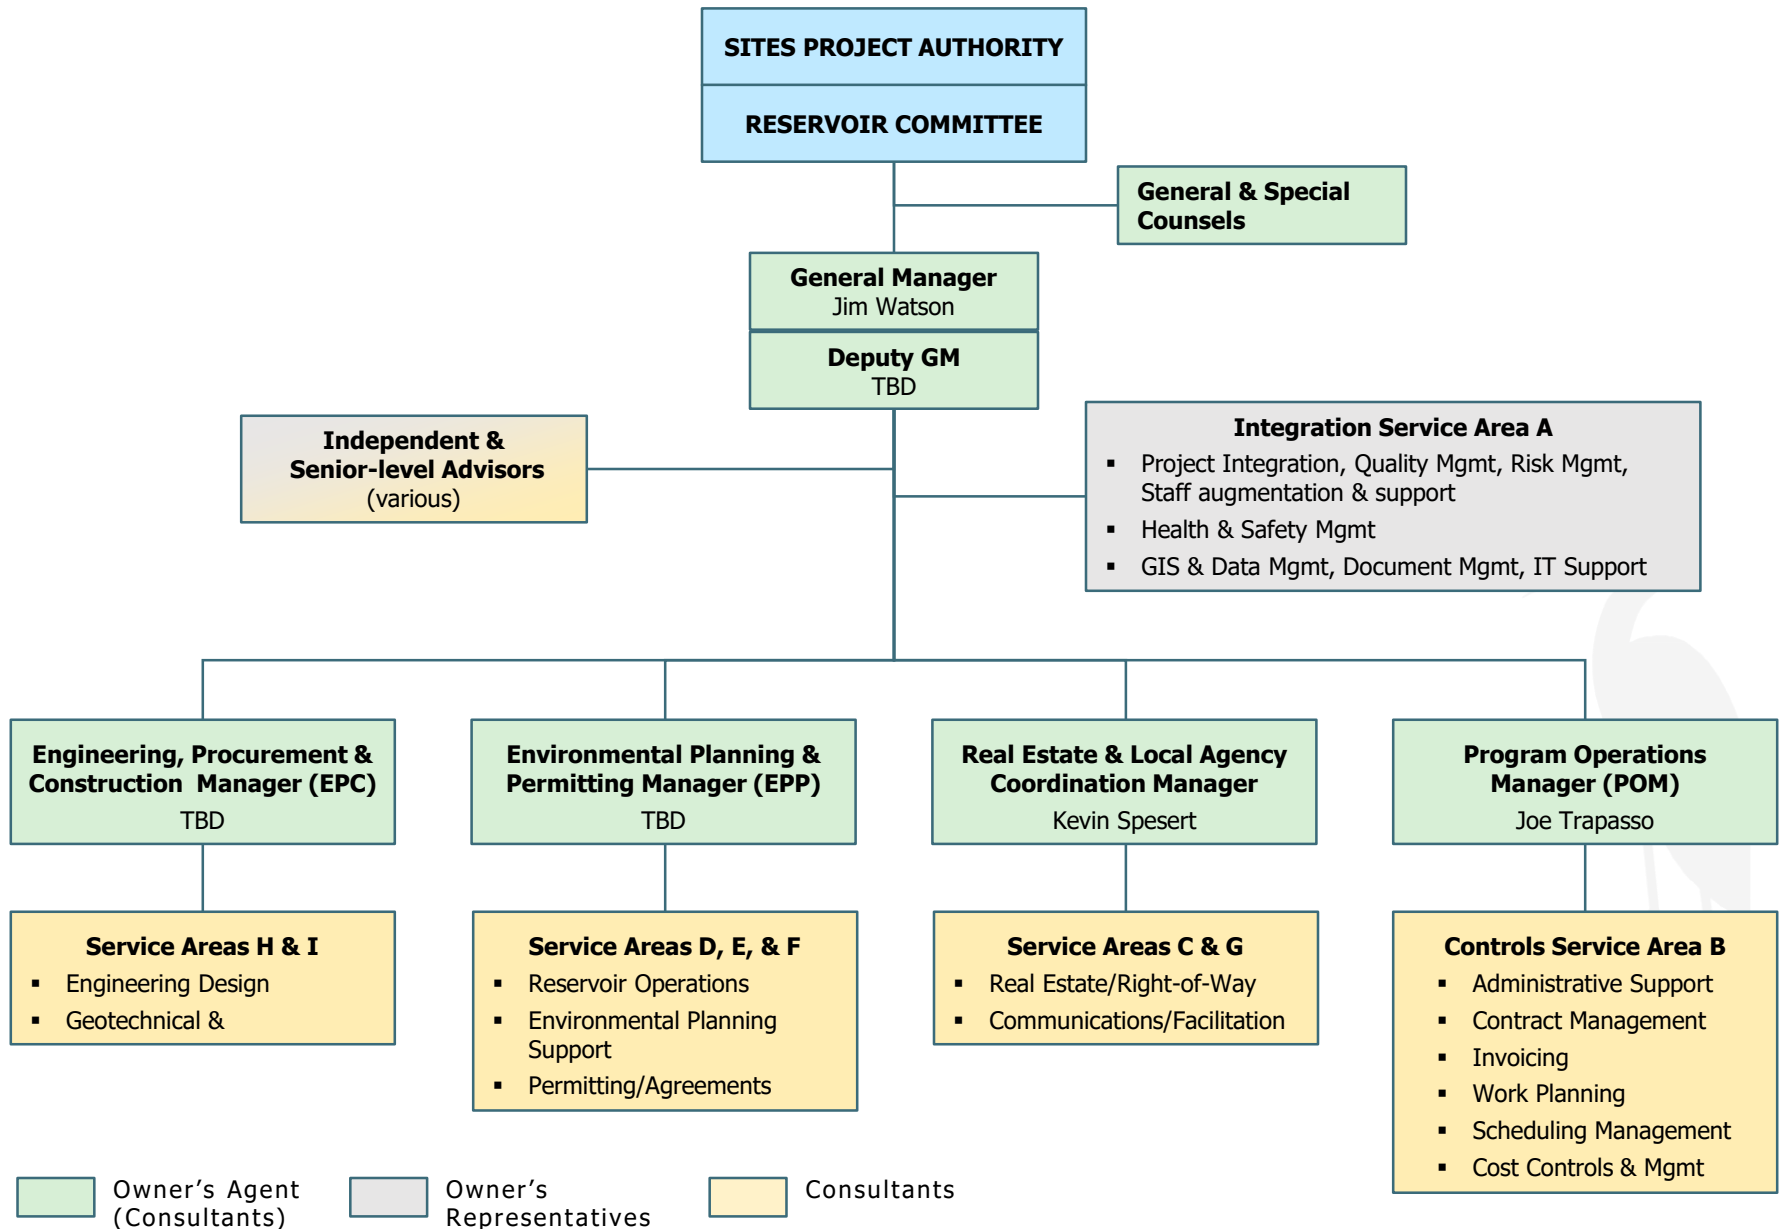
SITES PROJECT AUTHORITY

RESERVOIR COMMITTEE

General & Special Counsels

General Manager
Jim Watson

Deputy GM
TBD

Independent & Senior-level Advisors
(various)

Integration Service Area A
- Project Integration, Quality Mgmt, Risk Mgmt, Staff augmentation & support
- Health & Safety Mgmt
- GIS & Data Mgmt, Document Mgmt, IT Support

Engineering, Procurement & Construction Manager (EPC)
TBD

Environmental Planning & Permitting Manager (EPP)
TBD

Real Estate & Local Agency Coordination Manager
Kevin Spesert

Program Operations Manager (POM)
Joe Trapasso

Service Areas H & I
- Engineering Design
- Geotechnical &

Service Areas D, E, & F
- Reservoir Operations
- Environmental Planning Support
- Permitting/Agreements

Service Areas C & G
- Real Estate/Right-of-Way
- Communications/Facilitation

Controls Service Area B
- Administrative Support
- Contract Management
- Invoicing
- Work Planning
- Scheduling Management
- Cost Controls & Mgmt

Owner's Agent (Consultants)

Owner's Representatives

Consultants